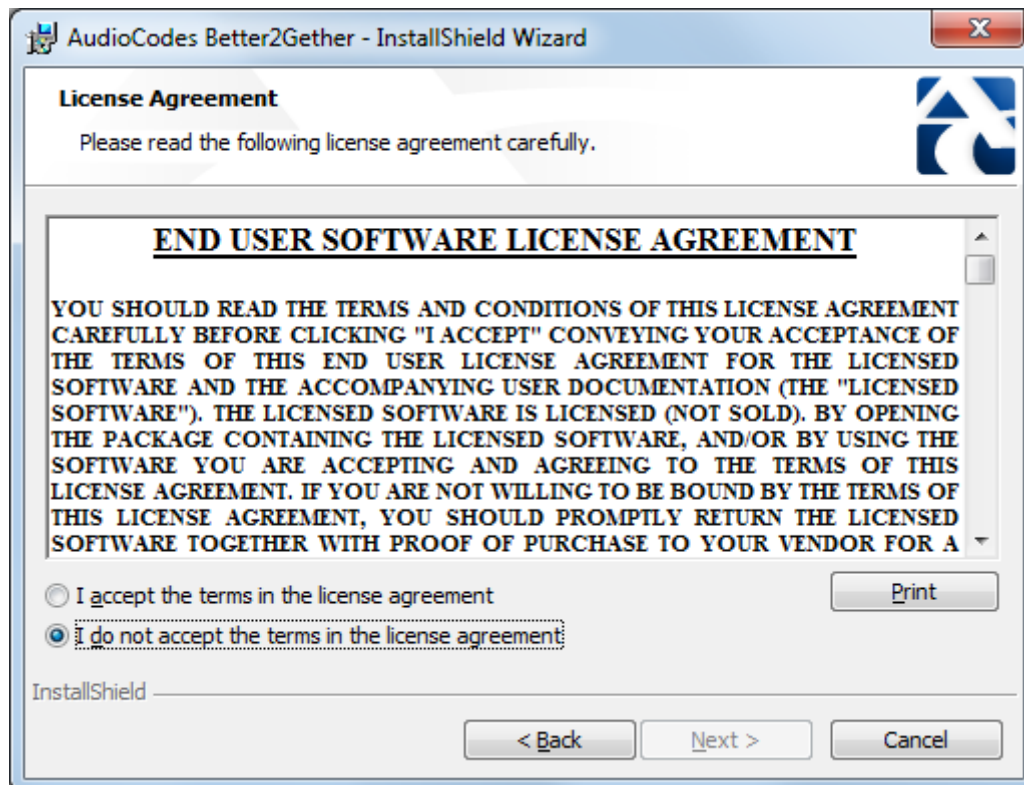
AudioCodes Better2Gether - InstallShield Wizard

License Agreement

Please read the following license agreement carefully.

END USER SOFTWARE LICENSE AGREEMENT

YOU SHOULD READ THE TERMS AND CONDITIONS OF THIS LICENSE AGREEMENT CAREFULLY BEFORE CLICKING "I ACCEPT" CONVEYING YOUR ACCEPTANCE OF THE TERMS OF THIS END USER LICENSE AGREEMENT FOR THE LICENSED SOFTWARE AND THE ACCOMPANYING USER DOCUMENTATION (THE "LICENSED SOFTWARE"). THE LICENSED SOFTWARE IS LICENSED (NOT SOLD). BY OPENING THE PACKAGE CONTAINING THE LICENSED SOFTWARE, AND/OR BY USING THE SOFTWARE YOU ARE ACCEPTING AND AGREEING TO THE TERMS OF THIS LICENSE AGREEMENT. IF YOU ARE NOT WILLING TO BE BOUND BY THE TERMS OF THIS LICENSE AGREEMENT, YOU SHOULD PROMPTLY RETURN THE LICENSED SOFTWARE TOGETHER WITH PROOF OF PURCHASE TO YOUR VENDOR FOR A

I accept the terms in the license agreement

Print

I do not accept the terms in the license agreement

InstallShield

< Back

Next >

Cancel